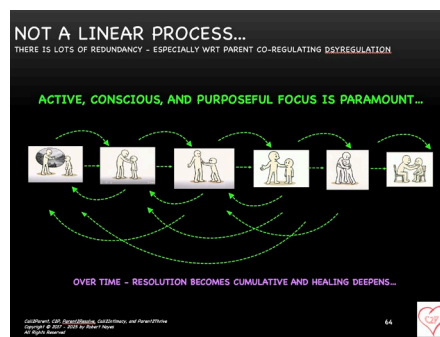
NOT A LINEAR PROCESS…
THERE IS LOTS OF REDUNDANCY – ESPECIALLY WRT PARENT CO-REGULATING DYSREGULATION

ACTIVE, CONSCIOUS, AND PURPOSEFUL FOCUS IS PARAMOUNT…

OVER TIME – RESOLUTION BECOMES CUMULATIVE AND HEALING DEEPENS…

CoDParent, CDP, ParentShaping, CoDEntiency, and ParentThrive
Copyright © 2017 – 2025 by Robert Noyes
All Rights Reserved

64